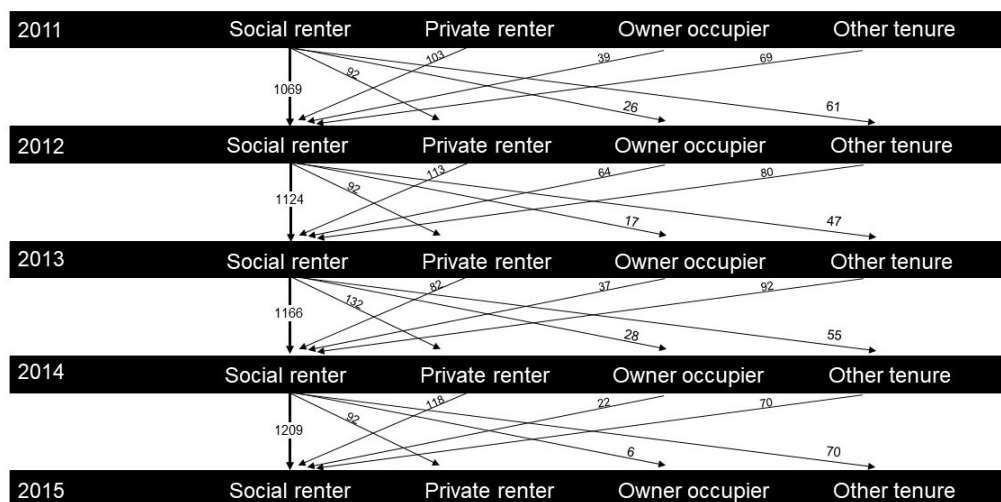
2011 Social renter Private renter Owner occupier Other tenure

1069
92
103
39
69
26
61

2012 Social renter Private renter Owner occupier Other tenure

1124
92
113
64
80
17
47

2013 Social renter Private renter Owner occupier Other tenure

1166
132
82
37
92
28
55

2014 Social renter Private renter Owner occupier Other tenure

1209
92
118
22
70
6
70

2015 Social renter Private renter Owner occupier Other tenure